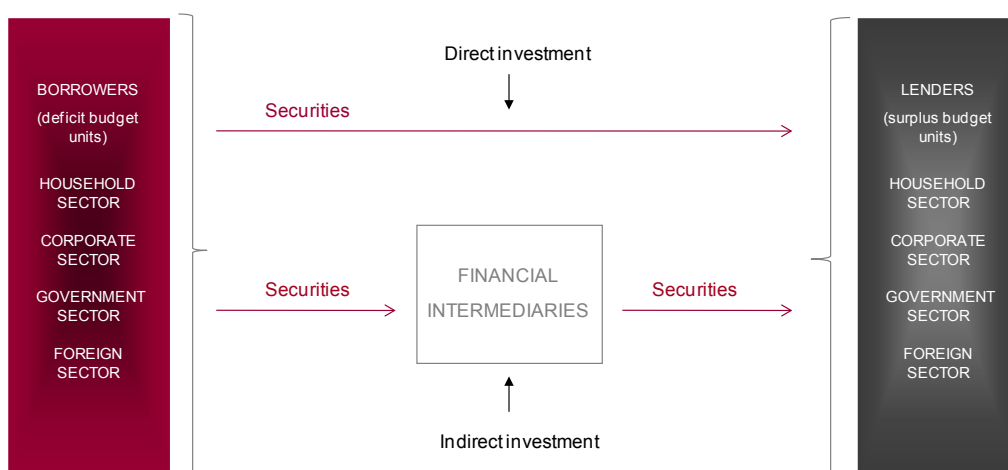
BORROWERS
(deficit budget units)
HOUSEHOLD SECTOR
CORPORATE SECTOR
GOVERNMENT SECTOR
FOREIGN SECTOR

Direct investment

Securities

Securities

FINANCIAL INTERMEDIARIES

Securities

Indirect investment

LENDERS
(surplus budget units)
HOUSEHOLD SECTOR
CORPORATE SECTOR
GOVERNMENT SECTOR
FOREIGN SECTOR